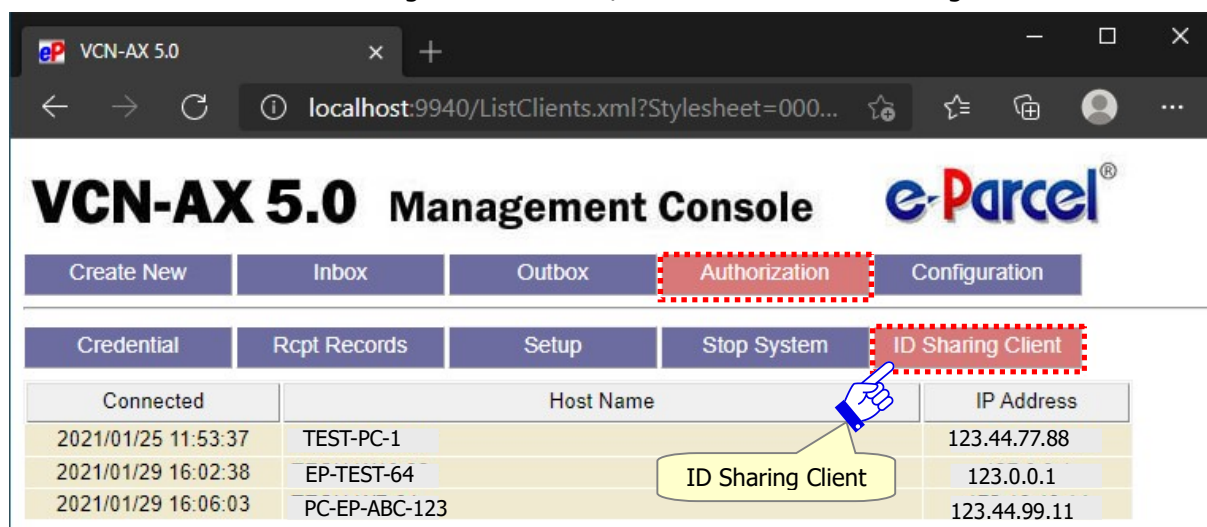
VCN-AX 5.0

localhost:9940/ListClients.xml?Stylesheet=000...

VCN-AX 5.0 Management Console

e-Parcel®

Create New | Inbox | Outbox | Authorization | Configuration

Credential | Rcpt Records | Setup | Stop System | ID Sharing Client

| Connected | Host Name | IP Address |
|---|---|---|
| 2021/01/25 11:53:37 | TEST-PC-1 | 123.44.77.88 |
| 2021/01/29 16:02:38 | EP-TEST-64 | 123.0.0.1 |
| 2021/01/29 16:06:03 | PC-EP-ABC-123 | 123.44.99.11 |

ID Sharing Client